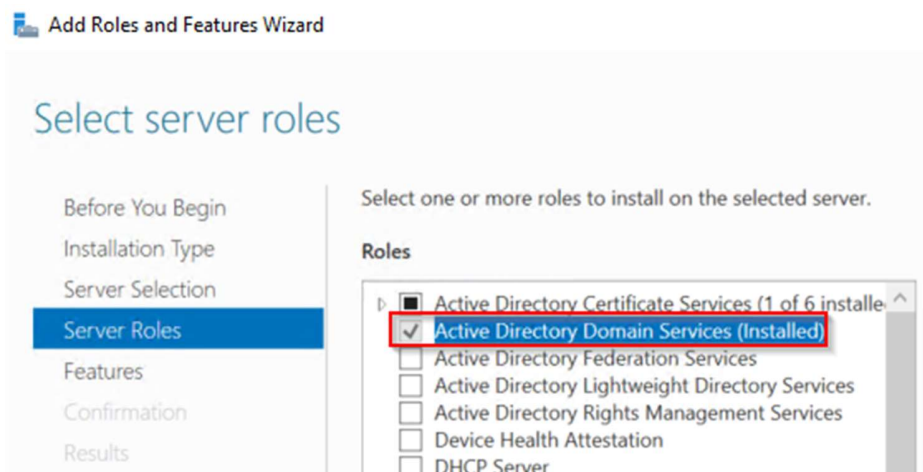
Add Roles and Features Wizard

Select server roles

Before You Begin
Installation Type
Server Selection
Server Roles
Features
Confirmation
Results

Select one or more roles to install on the selected server.

Roles

Active Directory Certificate Services (1 of 6 installe
Active Directory Domain Services (Installed)
Active Directory Federation Services
Active Directory Lightweight Directory Services
Active Directory Rights Management Services
Device Health Attestation
DHCP Server